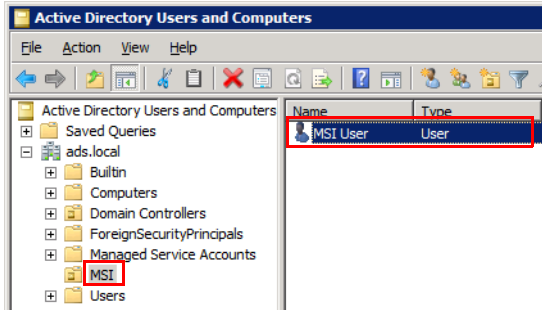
Active Directory Users and Computers

File Action View Help

Active Directory Users and Computers
Saved Queries
ads.local
Builtin
Computers
Domain Controllers
ForeignSecurityPrincipals
Managed Service Accounts
MSI
Users

| Name | Type |
|---|---|
| MSI User | User |